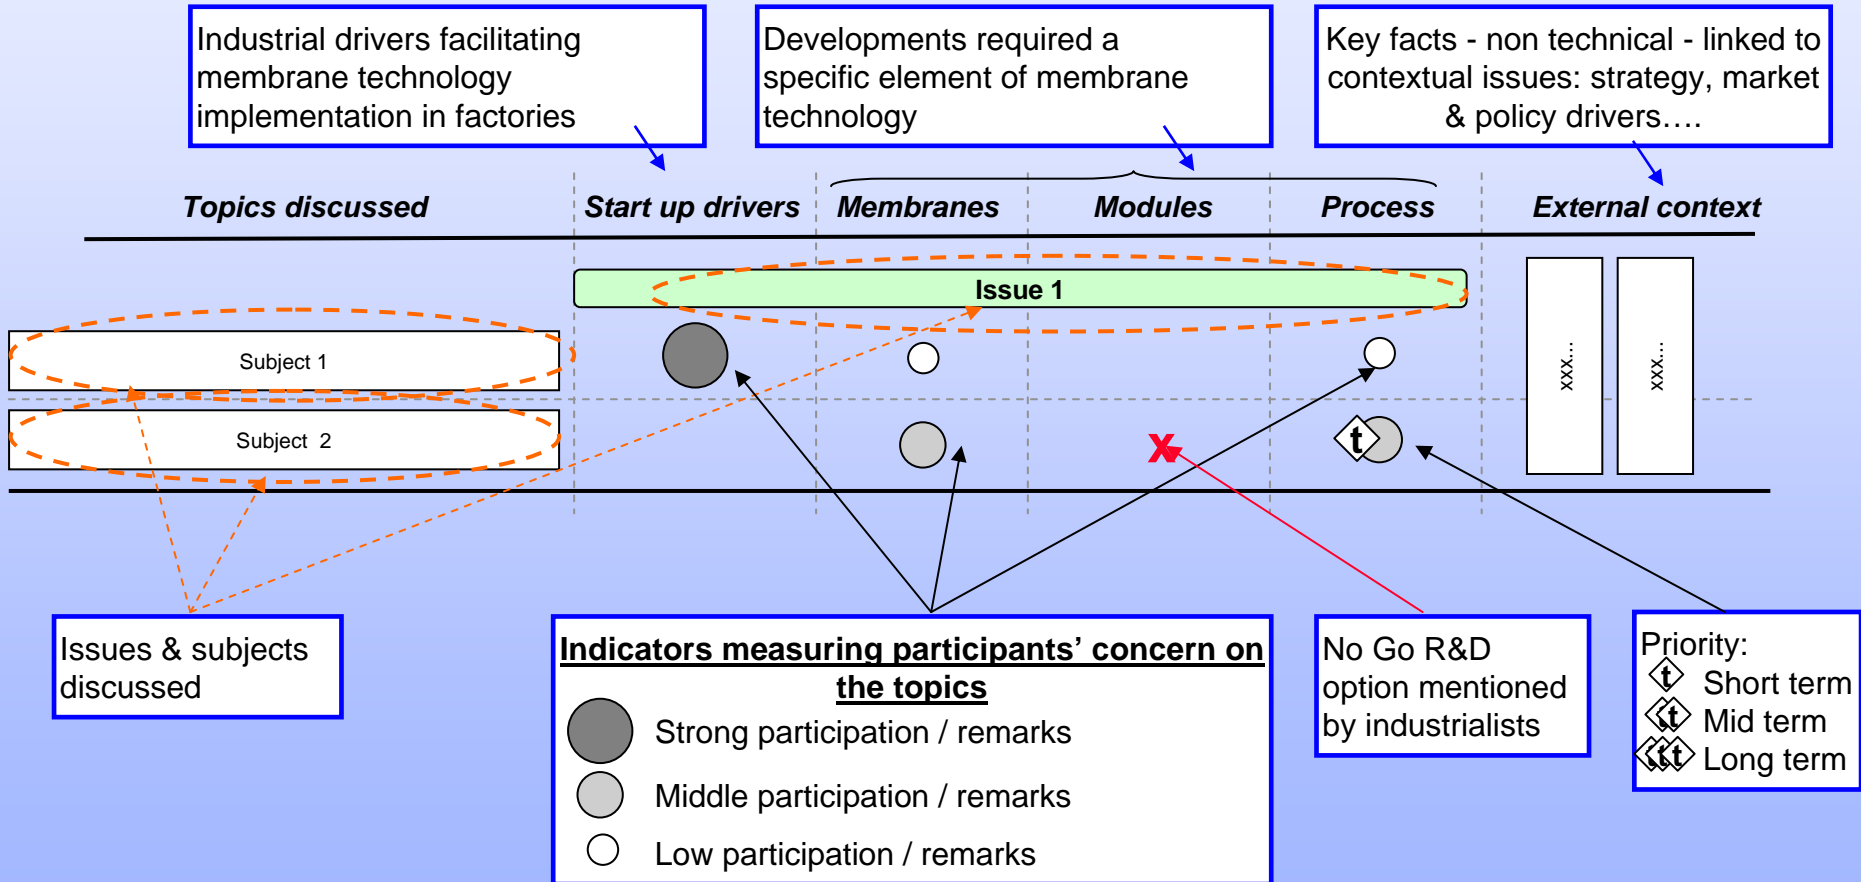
Industrial drivers facilitating membrane technology implementation in factories

Developments required a specific element of membrane technology

Key facts - non technical - linked to contextual issues: strategy, market & policy drivers….

Topics discussed

Start up drivers

Membranes

Modules

Process

External context

Issue 1

Subject 1

Subject 2

t

x

xxx…

xxx…

Issues & subjects discussed

Indicators measuring participants' concern on the topics

Strong participation / remarks

Middle participation / remarks

Low participation / remarks

No Go R&D option mentioned by industrialists

Priority:

t Short term

t Mid term

t Long term